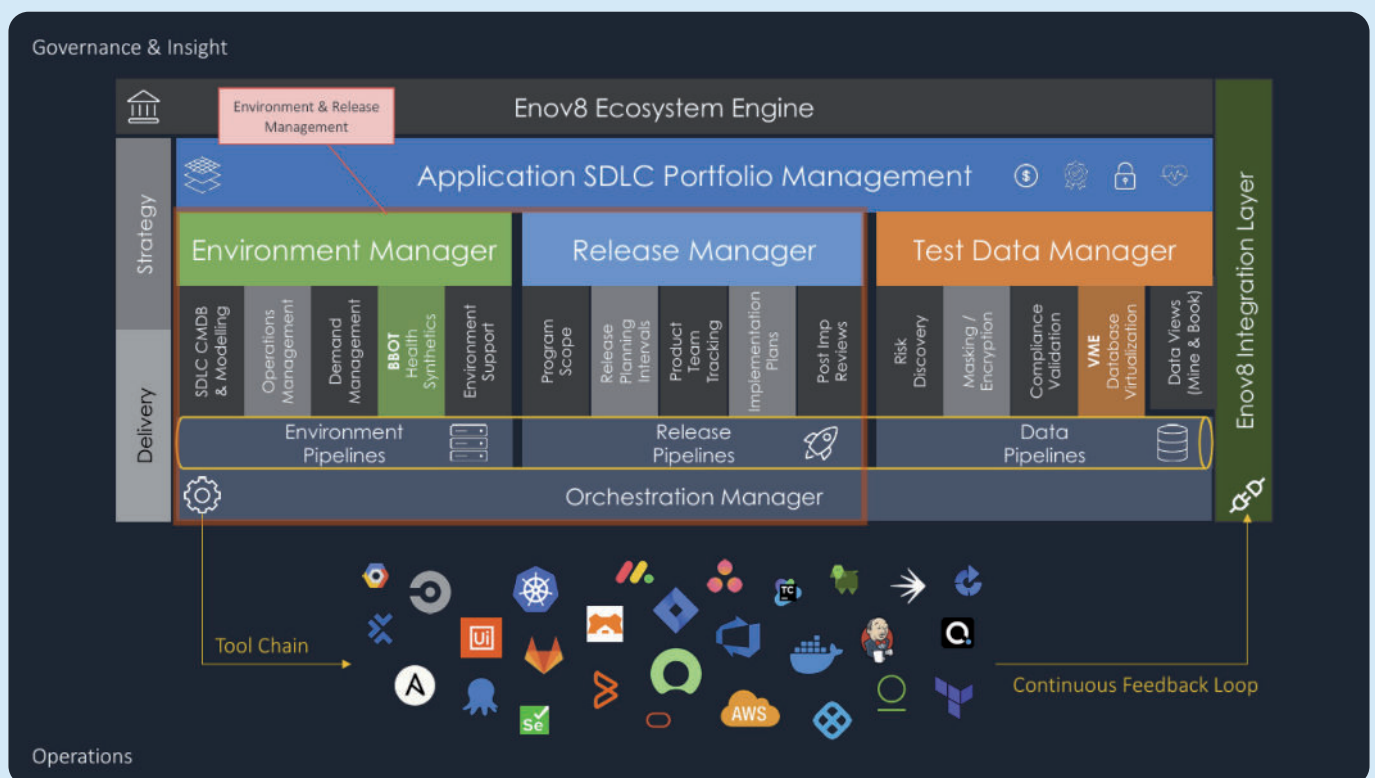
Governance & Insight

Environment & Release Management

Enov8 Ecosystem Engine

Application SDLC Portfolio Management

Strategy

Delivery

Environment Manager

Release Manager

Test Data Manager

SDLC CMDB & Modelling

Operations Management

Demand Management

BBOT Health Synthetics

Environment Support

Program Scope

Release Planning Intervals

Product Team Tracking

Implementation Plans

Post Imp Reviews

Risk Discovery

Masking / Encryption

Compliance Validation

VME Database Virtualization

Data Views (Mine & Book)

Environment Pipelines

Release Pipelines

Data Pipelines

Orchestration Manager

Enov8 Integration Layer

Tool Chain

Ui

TC

AWS

Se

Continuous Feedback Loop

Operations